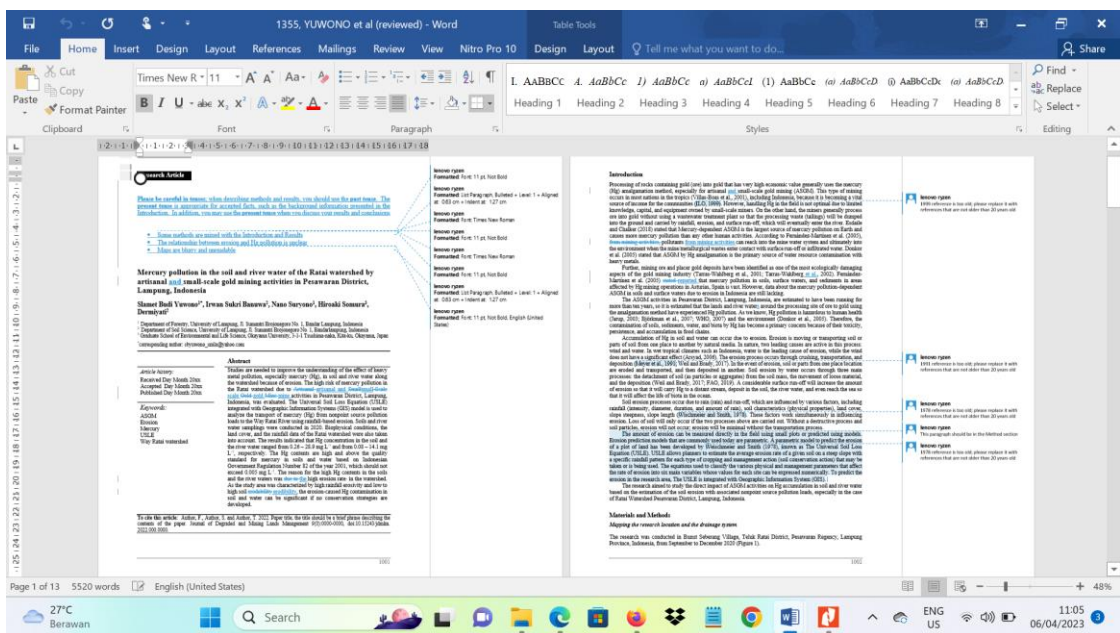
1355, YUWONO et al (reviewed) - Word

Table Tools

File Home Insert Design Layout References Mailings Review View Nitro Pro 10 Design Layout Tell me what you want to do... Share

Cut
Copy
Paste
Format Painter
Clipboard

Times New R 11
Font

Paragraph

I. AABBCc Heading 1
A. AaBbCc Heading 2
1) AaBbCc Heading 3
a) AaBbCcI Heading 4
(1) AaBbCc Heading 5
(a) AaBbCcD Heading 6
(i) AaBbCcDc Heading 7
(a) AaBbCcD Heading 8
Styles

Find
Replace
Select
Editing

Research Article

Please be careful in tenses, when describing methods and results, you should use the past tense. The present tense is appropriate for accepted facts, such as the background information presented in the Introduction. In addition, you may use the present tense when you discuss your results and conclusions.

• Some methods are mixed with the Introduction and Results
• The relationship between erosion and Hg pollution is unclear
• Many are blurry and unreadable

Mercury pollution in the soil and river water of the Ratai watershed by artisanal and small-scale gold mining activities in Pesawaran District, Lampung, Indonesia

Slamet Budi Yuwono, Irwan Sukri Banuwa, Nano Suryono, Hiroaki Somura, Dermiyati

Abstract

Article history:
Received Day Month 20xx
Accepted Day Month 20xx
Published Day Month 20xx

Keywords:
ASGM
Erosion
Mercury
USLE
Way Ratai watershed

lenovo ryzen
Formatted: Font: 11 pt, Not Bold

lenovo ryzen
Formatted: List Paragraph, Bulleted + Level: 1 + Aligned at: 0.63 cm + Indent at: 1.27 cm

lenovo ryzen
Formatted: Font: Times New Roman

lenovo ryzen
Formatted: Font: 11 pt, Not Bold

lenovo ryzen
Formatted: List Paragraph, Bulleted + Level: 1 + Aligned at: 0.63 cm + Indent at: 1.27 cm

lenovo ryzen
Formatted: Font: Times New Roman

lenovo ryzen
Formatted: Font: 11 pt, Not Bold

lenovo ryzen
Formatted: List Paragraph, Bulleted + Level: 1 + Aligned at: 0.63 cm + Indent at: 1.27 cm

lenovo ryzen
Formatted: Font: 11 pt, Not Bold, English (United States)

Introduction

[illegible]

Materials and Methods

Mapping the research location and the drainage system

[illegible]

lenovo ryzen
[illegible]

Page 1 of 13 5520 words English (United States) 48%

27°C Berawan
Search
ENG US 11:05 06/04/2023